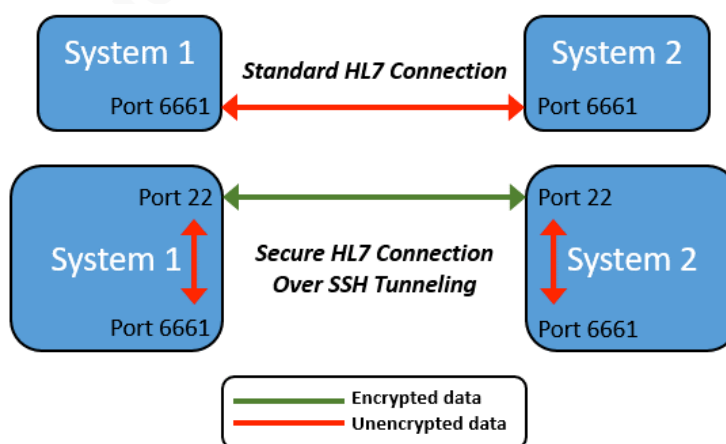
System 1

Port 6661

Standard HL7 Connection

System 2

Port 6661

Port 22

System 1

Port 6661

Secure HL7 Connection Over SSH Tunneling

Port 22

System 2

Port 6661

Encrypted data

Unencrypted data